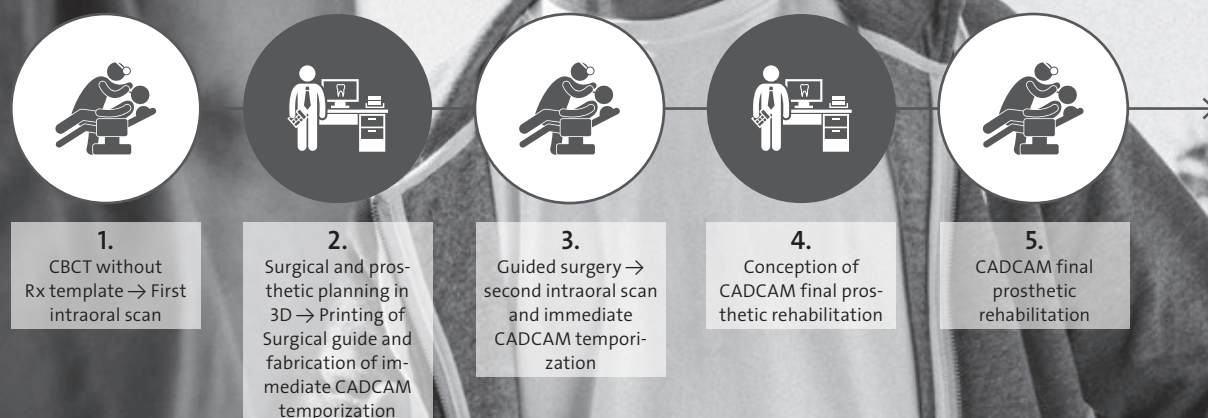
1.
CBCT without Rx template → First intraoral scan

2.
Surgical and prosthetic planning in 3D → Printing of Surgical guide and fabrication of immediate CADCAM temporization

3.
Guided surgery → second intraoral scan and immediate CADCAM temporization

4.
Conception of CADCAM final prosthetic rehabilitation

5.
CADCAM final prosthetic rehabilitation